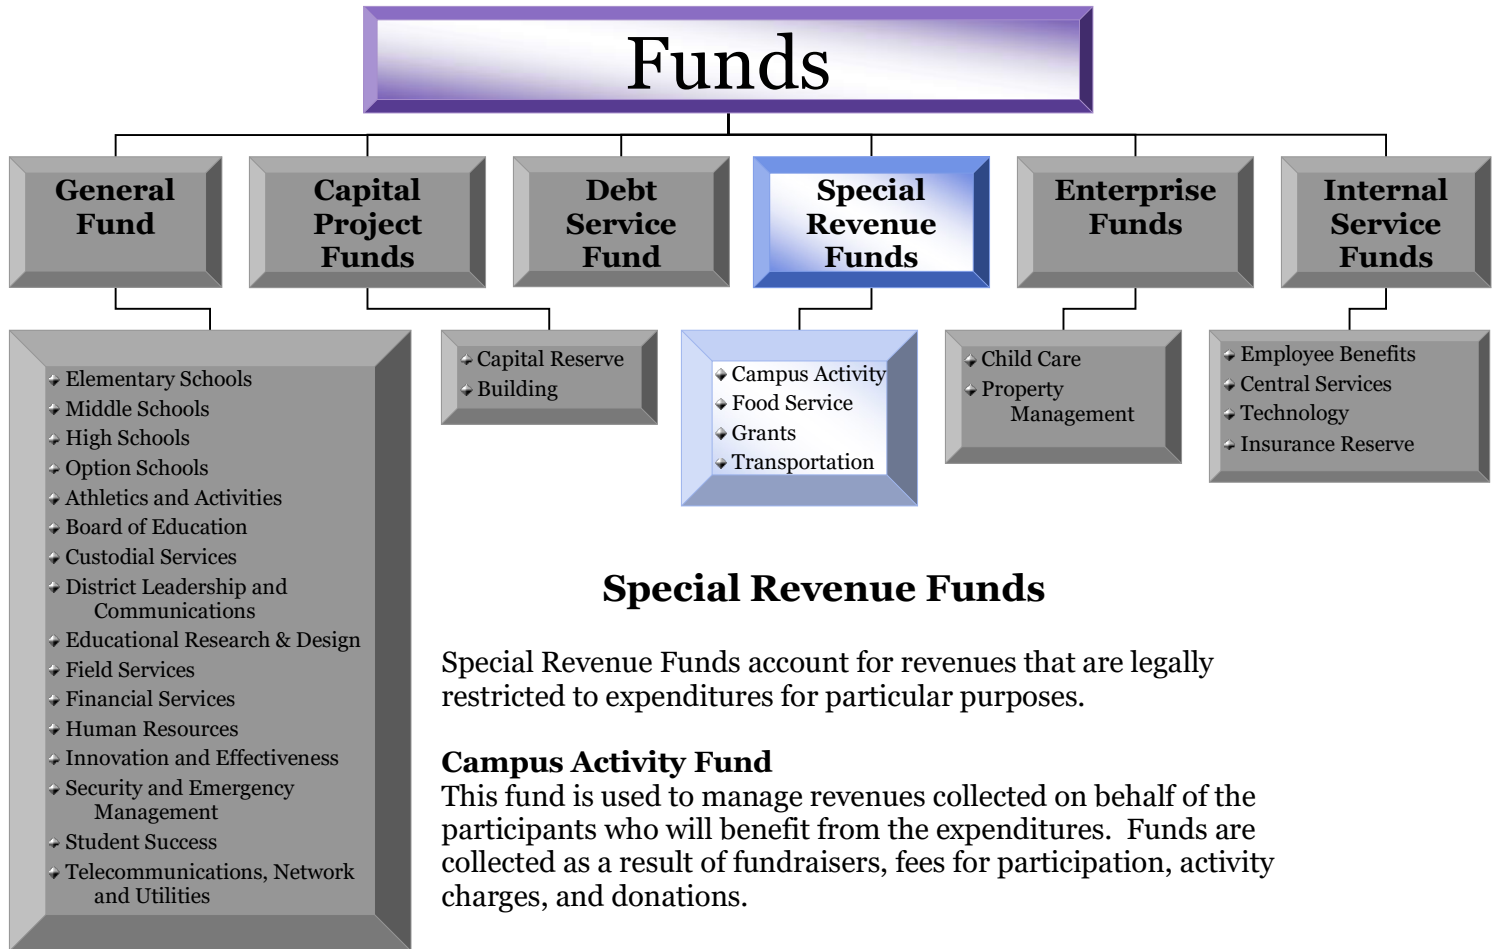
Funds

General Fund

Capital Project Funds

Debt Service Fund

Special Revenue Funds

Enterprise Funds

Internal Service Funds

- Elementary Schools
- Middle Schools
- High Schools
- Option Schools
- Athletics and Activities
- Board of Education
- Custodial Services
- District Leadership and Communications
- Educational Research & Design
- Field Services
- Financial Services
- Human Resources
- Innovation and Effectiveness
- Security and Emergency Management
- Student Success
- Telecommunications, Network and Utilities

- Capital Reserve
- Building

- Campus Activity
- Food Service
- Grants
- Transportation

- Child Care
- Property Management

- Employee Benefits
- Central Services
- Technology
- Insurance Reserve

Special Revenue Funds

Special Revenue Funds account for revenues that are legally restricted to expenditures for particular purposes.

Campus Activity Fund
This fund is used to manage revenues collected on behalf of the participants who will benefit from the expenditures. Funds are collected as a result of fundraisers, fees for participation, activity charges, and donations.